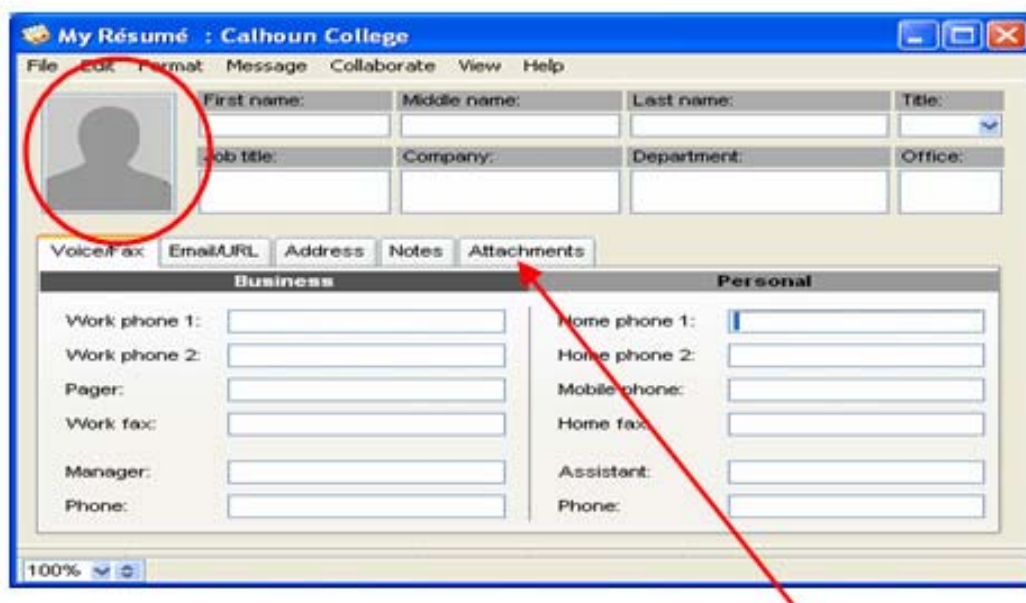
My Résumé : Calhoun College

File Edit Format Message Collaborate View Help

First name: Middle name: Last name: Title:

Job title: Company: Department: Office:

Voice/Fax Email/URL Address Notes Attachments

Business

Work phone 1:
Work phone 2:
Pager:
Work fax:
Manager:
Phone:

Personal

Home phone 1:
Home phone 2:
Mobile phone:
Home fax:
Assistant:
Phone:

100%